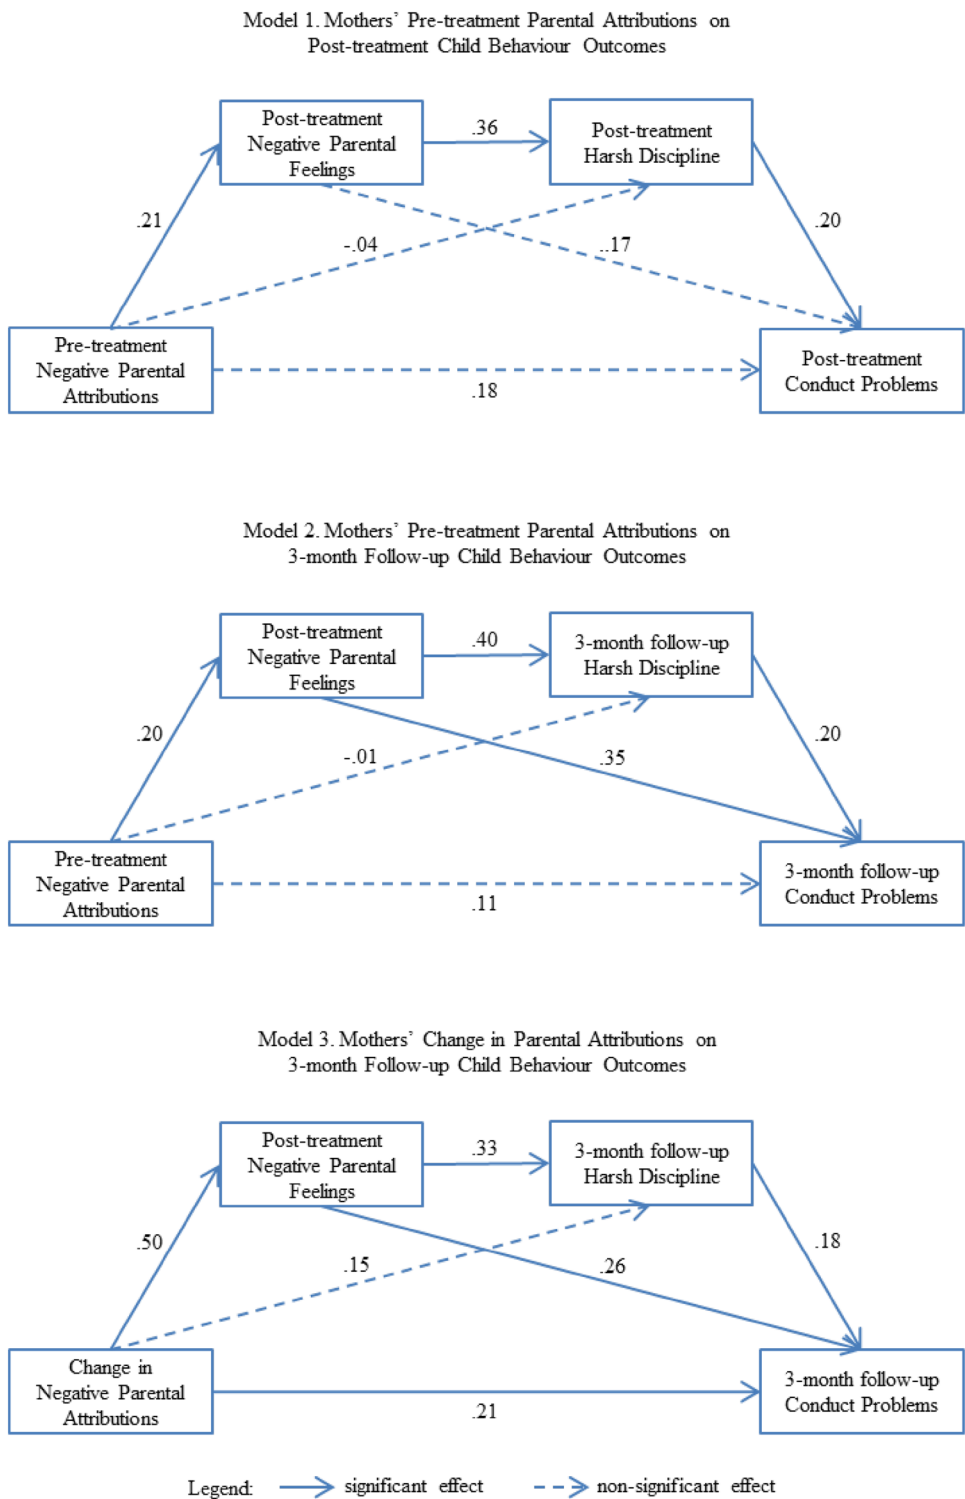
Model 1. Mothers' Pre-treatment Parental Attributions on Post-treatment Child Behaviour Outcomes

Post-treatment Negative Parental Feelings

.36

Post-treatment Harsh Discipline

.21

-.04

..17

.20

Pre-treatment Negative Parental Attributions

.18

Post-treatment Conduct Problems

Model 2. Mothers' Pre-treatment Parental Attributions on 3-month Follow-up Child Behaviour Outcomes

Post-treatment Negative Parental Feelings

.40

3-month follow-up Harsh Discipline

.20

-.01

.35

.20

Pre-treatment Negative Parental Attributions

.11

3-month follow-up Conduct Problems

Model 3. Mothers' Change in Parental Attributions on 3-month Follow-up Child Behaviour Outcomes

Post-treatment Negative Parental Feelings

.33

3-month follow-up Harsh Discipline

.50

.15

.26

.18

Change in Negative Parental Attributions

.21

3-month follow-up Conduct Problems

Legend: significant effect non-significant effect